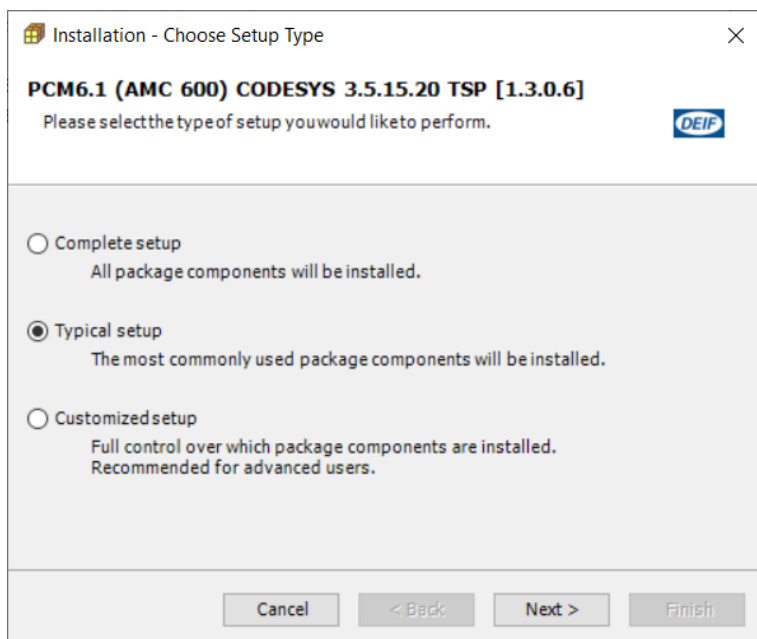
Installation - Choose Setup Type

×

PCM6.1 (AMC 600) CODESYS 3.5.15.20 TSP [1.3.0.6]

Please select the type of setup you would like to perform.

DEIF

Complete setup

All package components will be installed.

Typical setup

The most commonly used package components will be installed.

Customized setup

Full control over which package components are installed.
Recommended for advanced users.

Cancel

< Back

Next >

Finish